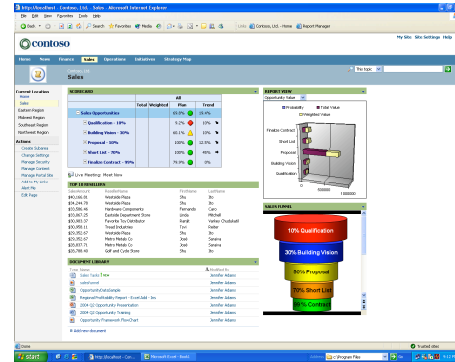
http://localhost - Contoso, Ltd. - Sales - Microsoft Internet Explorer

File Edit View Favorites Tools Help

Back Search Favorites Media

Links Contoso, Ltd. - Home Report Manager

contoso

My Site Site Settings Help

Home News Finance Sales Operations Initiatives Strategy Map

This topic

Sales

Current Location
Home
Sales
Eastern Region
Midwest Region
Southeast Region
Northwest Region

Actions
Create Subarea
Change Settings
Manage Security
Manage Content
Manage Portal Site
Alert Me
Edit Page

SCORECARD

| | Total | Weighted | Plan | Trend |
|---|---|---|---|---|
| Sales Opportunities | | | 65.0% | 15.9% |
| Qualification - 10% | | | 9.2% | 10.4% |
| Building Vision - 30% | | | 60.1% | 13% |
| Proposal - 50% | | | 100.0% | 12.5% |
| Short List - 70% | | | 100% | 49% |
| Finalize Contract - 95% | | | 79.9% | 0% |

Live Meeting Meet Now

TOP 10 RESELLERS

| SalesAmount | ResellerName | FirstName | LastName |
|---|---|---|---|
| $42,606.01 | Westside Plaza | Shu | Ito |
| $34,244.78 | Westside Plaza | Shu | Ito |
| $33,586.46 | Hardware Components | Fernando | Caro |
| $30,667.25 | Eastside Department Store | Linda | Mitchell |
| $30,665.57 | Favorite Toy Distributor | Ranjit | Varkey Chudukatil |
| $30,558.11 | Trend Industries | Tsvi | Reiter |
| $29,052.67 | Westside Plaza | Shu | Ito |
| $29,052.67 | Metro Metals Co | José | Saraiva |
| $28,837.71 | Metro Metals Co | José | Saraiva |
| $25,749.48 | Golf and Cycle Store | Shu | Ito |

DOCUMENT LIBRARY

| Type Name | Modified By |
|---|---|
| Sales Tasks | Jennifer Adams |
| salesFunnel | Jennifer Adams |
| OpportunityDataSample | Jennifer Adams |
| RegionalProfitability Report - Excel.Add - Inv | Jennifer Adams |
| 2004 Q2 Opportunity Presentation | Jennifer Adams |
| 2004 Q2 Opportunity Training | Jennifer Adams |
| Opportunity Framework FlowChart | Jennifer Adams |

Add new document

EXPORT VIEW

Opportunity Value

Probability  Total Value  Weighted Value

Finalize Contract
Short List
Proposal
Building Vision
Qualification

0  500000  1000000

SALES FUNNEL

10% Qualification
30% Building Vision
50% Proposal
70% Short List
95% Contract

Done

Trusted sites

start

http://localhost - Con...

Microsoft Excel - Book1

C:\Program Files